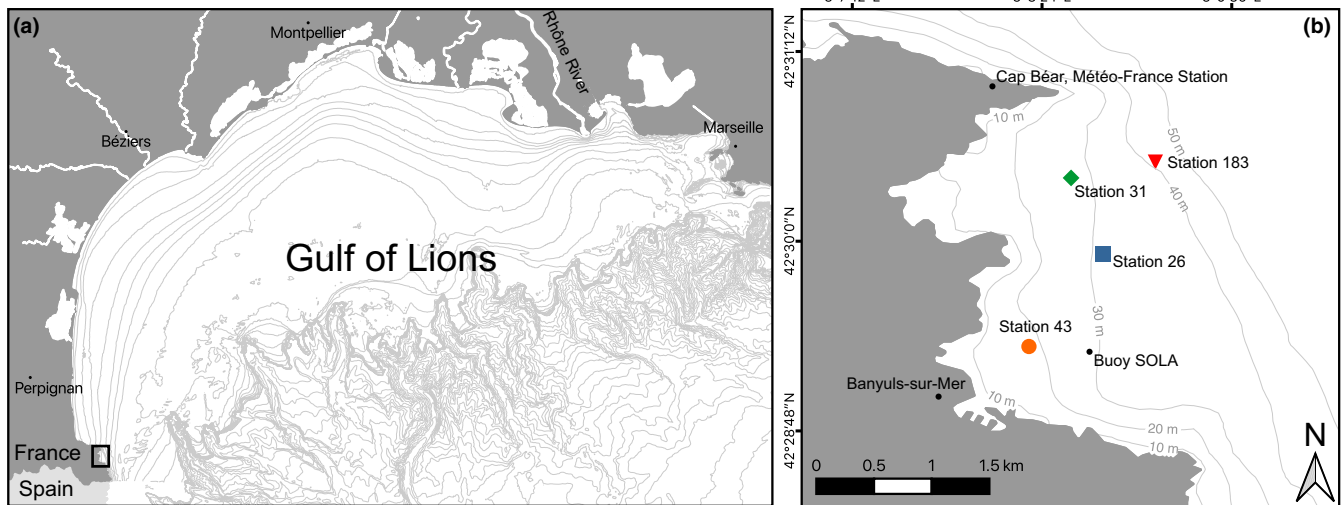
(a)

Montpellier

Rhône River

Béziers

Marseille

Gulf of Lions

Perpignan

France

Spain

(b)

42°31'12"N

Cap Béar, Météo-France Station

10 m

50 m

Station 183

Station 31

40 m

42°30'0"N

Station 26

30 m

Station 43

Buoy SOLA

Banyuls-sur-Mer

70 m

20 m

10 m

42°28'48"N

0 0.5 1 1.5 km

N